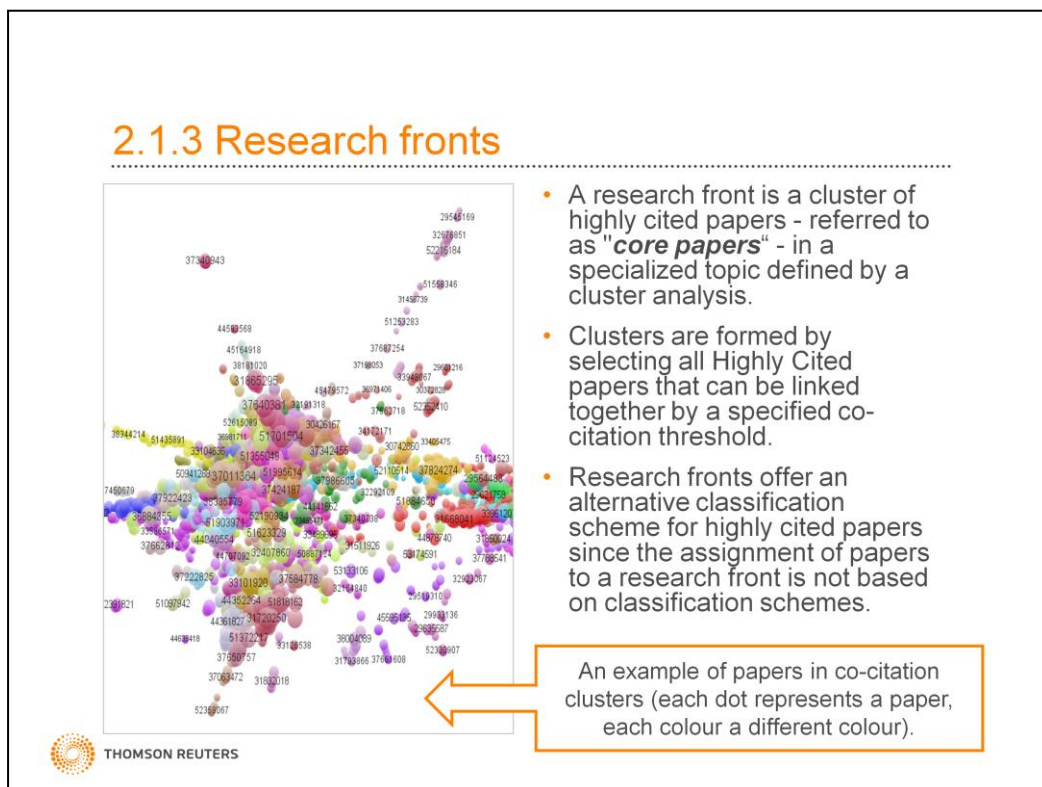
2.1.3 Research fronts

- A research front is a cluster of highly cited papers - referred to as "**core papers**" - in a specialized topic defined by a cluster analysis.
- Clusters are formed by selecting all Highly Cited papers that can be linked together by a specified co-citation threshold.
- Research fronts offer an alternative classification scheme for highly cited papers since the assignment of papers to a research front is not based on classification schemes.

An example of papers in co-citation clusters (each dot represents a paper, each colour a different colour).

29545169 32678851 52215184 37340943 51559346 31456739 51253283 44583568 37687254 45164918 38101020 29603216 33946767 31865295 45479572 37640381 52352410 52615089 51701504 30426167 38344214 51435891 37342456 37824274 37011364 51995614 37986605 7460679 37922423 51303971 44240554 51623329 37662411 32407860 37222826 33101929 37584778 53133106 53174591 2381821 51097942 44352264 51818162 44361827 34729250 29933136 51372217 33105538 38004089 52383907 37650757 31793866 37661608 37063472 31832018 52369067

THOMSON REUTERS